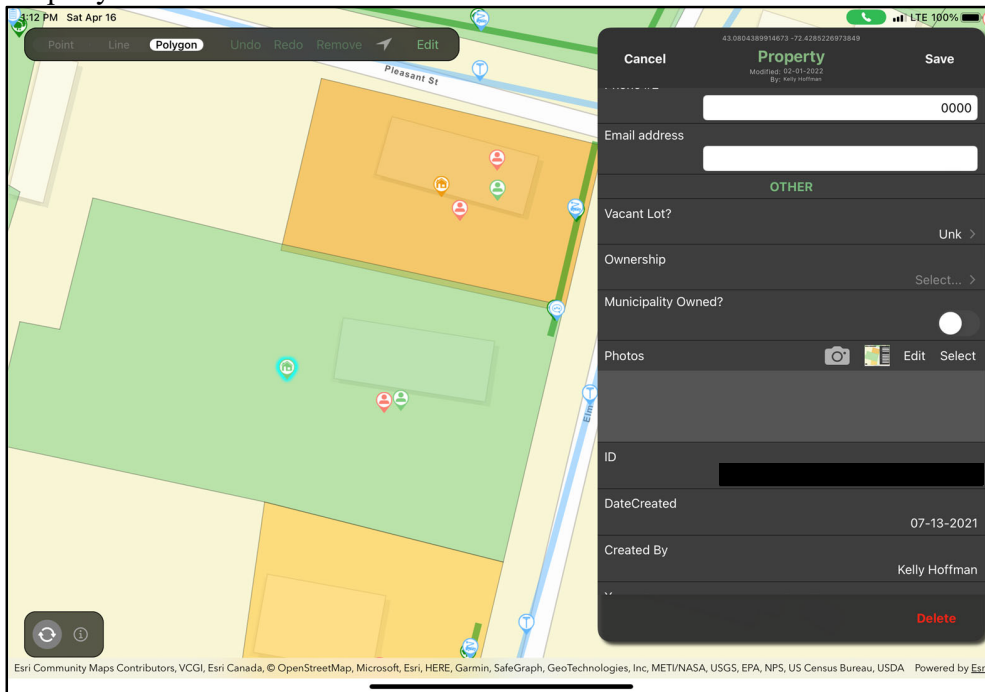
1:12 PM Sat Apr 16

LTE 100%

Point Line Polygon Undo Redo Remove Edit

Pleasant St

Elm

Cancel

43.0804389914673 -72.4285226973849

Property

Modified: 02-01-2022

By: Kelly Hoffman

Save

0000

Email address

OTHER

Vacant Lot?

Unk >

Ownership

Select... >

Municipality Owned?

Photos

Edit Select

ID

DateCreated

07-13-2021

Created By

Kelly Hoffman

Delete

Esri Community Maps Contributors, VCGI, Esri Canada, © OpenStreetMap, Microsoft, Esri, HERE, Garmin, SafeGraph, GeoTechnologies, Inc, METI/NASA, USGS, EPA, NPS, US Census Bureau, USDA Powered by Esr